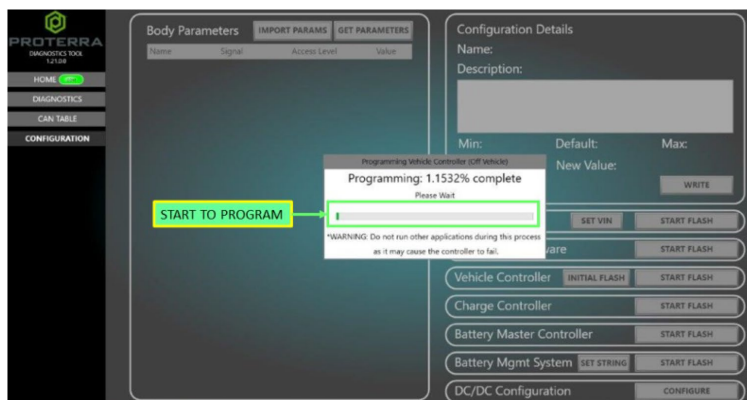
PROTERRA
DIAGNOSTICS TOOL
1.21.0.8

HOME

DIAGNOSTICS

CAN TABLE

CONFIGURATION

Body Parameters
IMPORT PARAMS
GET PARAMETERS

| Name | Signal | Access Level | Value |
|---|---|---|---|

Configuration Details
Name:
Description:

Min:
Default:
Max:
New Value:
WRITE

Programming Vehicle Controller (Off Vehicle)
Programming: 1.1532% complete
Please Wait

START TO PROGRAM

*WARNING: Do not run other applications during this process as it may cause the controller to fail.

SET VIN
START FLASH
ware
START FLASH
Vehicle Controller
INITIAL FLASH
START FLASH
Charge Controller
START FLASH
Battery Master Controller
START FLASH
Battery Mgmt System
SET STRING
START FLASH
DC/DC Configuration
CONFIGURE